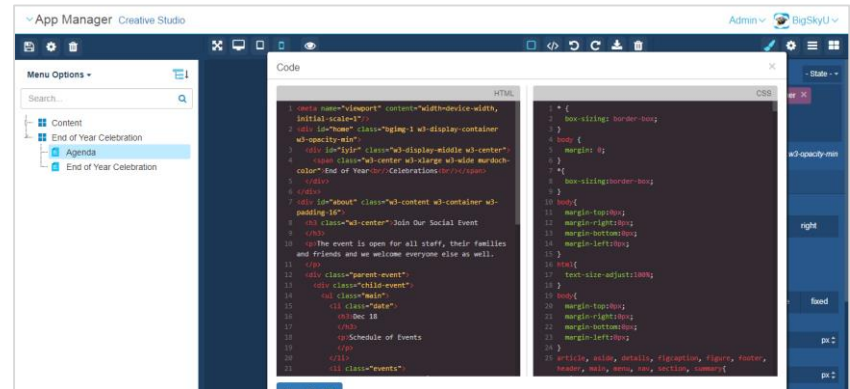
App Manager Creative Studio

Admin BigSkyU

Menu Options

Search...

Content
End of Year Celebration
Agenda
End of Year Celebration

Code

HTML

1 <meta name="viewport" content="width=device-width, initial-scale=1"/>
2 <div id="home" class="bgimg-1 w3-display-container w3-opacity-min">
3 <div id="iy1r" class="w3-display-middle w3-center">
4 <span class="w3-center w3-xlarge w3-wide murdoch-color">End of Year<br/>Celebrations<br/></span>
5 </div>
6 </div>
7 <div id="about" class="w3-content w3-container w3-padding-16">
8 <h3 class="w3-center">Join Our Social Event
9 </h3>
10 <p>The event is open for all staff, their families and friends and we welcome everyone else as well.
11 </p>
12 <div class="parent-event">
13 <div class="child-event">
14 <ul class="main">
15 <li class="date">
16 <h3>Dec 18
17 </h3>
18 <p>Schedule of Events
19 </p>
20 </li>
21 <li class="events">

CSS

1 * {
2 box-sizing: border-box;
3 }
4 body {
5 margin: 0;
6 }
7 *{
8 box-sizing:border-box;
9 }
10 body{
11 margin-top:0px;
12 margin-right:0px;
13 margin-bottom:0px;
14 margin-left:0px;
15 }
16 html{
17 text-size-adjust:100%;
18 }
19 body{
20 margin-top:0px;
21 margin-right:0px;
22 margin-bottom:0px;
23 margin-left:0px;
24 }
25 article, aside, details, figcaption, figure, footer, header, main, menu, nav, section, summary{

- State -
er
w3-opacity-min
right
fixed
px
px